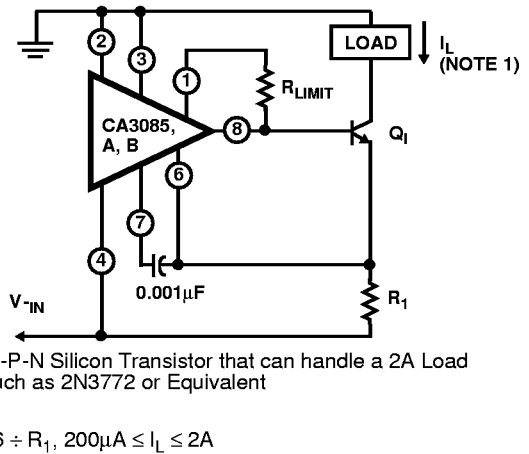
LOAD
$I_L$ (NOTE 1)
2
3
1
$R_{LIMIT}$
CA3085, A, B
8
$Q_I$
6
7
4
$V_{-IN}$
$0.001\mu F$
$R_1$
-P-N Silicon Transistor that can handle a 2A Load
uch as 2N3772 or Equivalent
$6 \div R_1$, $200\mu A \leq I_L \leq 2A$